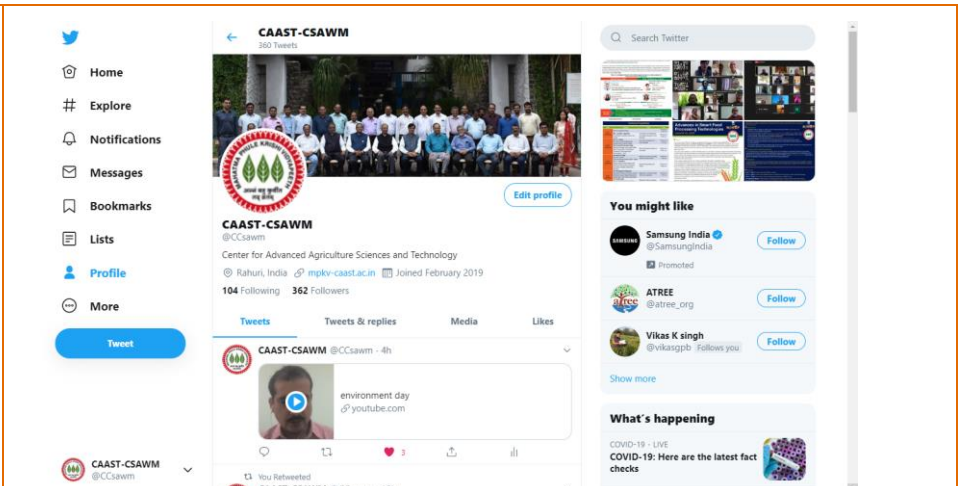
Home
Explore
Notifications
Messages
Bookmarks
Lists
Profile
More
Tweet

CAAST-CSAWM
@CCsawm

CAAST-CSAWM
360 Tweets

Edit profile

CAAST-CSAWM
@CCsawm

Center for Advanced Agriculture Sciences and Technology

Rahuri, India mpkv-caast.ac.in Joined February 2019

104 Following 362 Followers

Tweets | Tweets & replies | Media | Likes

CAAST-CSAWM @CCsawm · 4h

environment day
youtube.com

3

You Retweeted

Search Twitter

You might like

Samsung India
@SamsungIndia
Promoted
Follow

ATREE
@atree_org
Follow

Vikas K singh
@vikasgpb Follows you
Follow

Show more

What's happening

COVID-19 · LIVE
COVID-19: Here are the latest fact checks